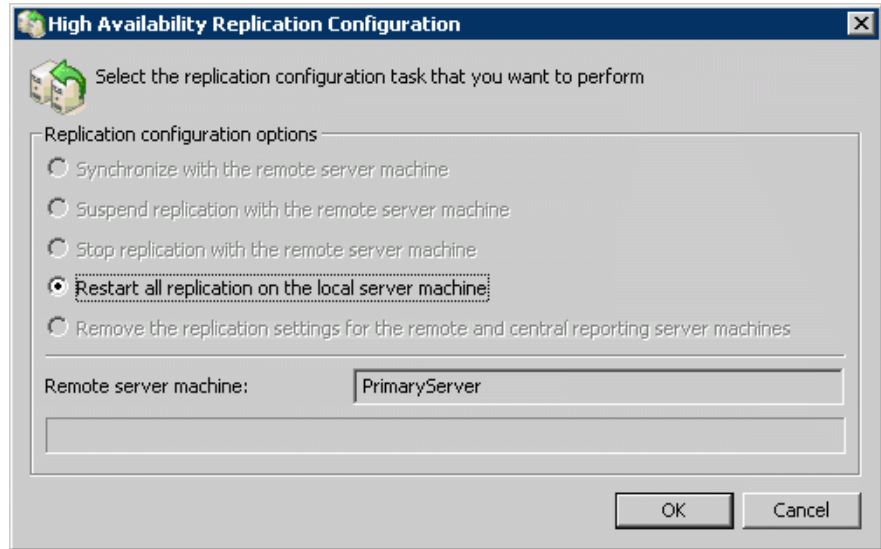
High Availability Replication Configuration

Select the replication configuration task that you want to perform

Replication configuration options

Synchronize with the remote server machine

Suspend replication with the remote server machine

Stop replication with the remote server machine

Restart all replication on the local server machine

Remove the replication settings for the remote and central reporting server machines

Remote server machine: PrimaryServer

OK

Cancel